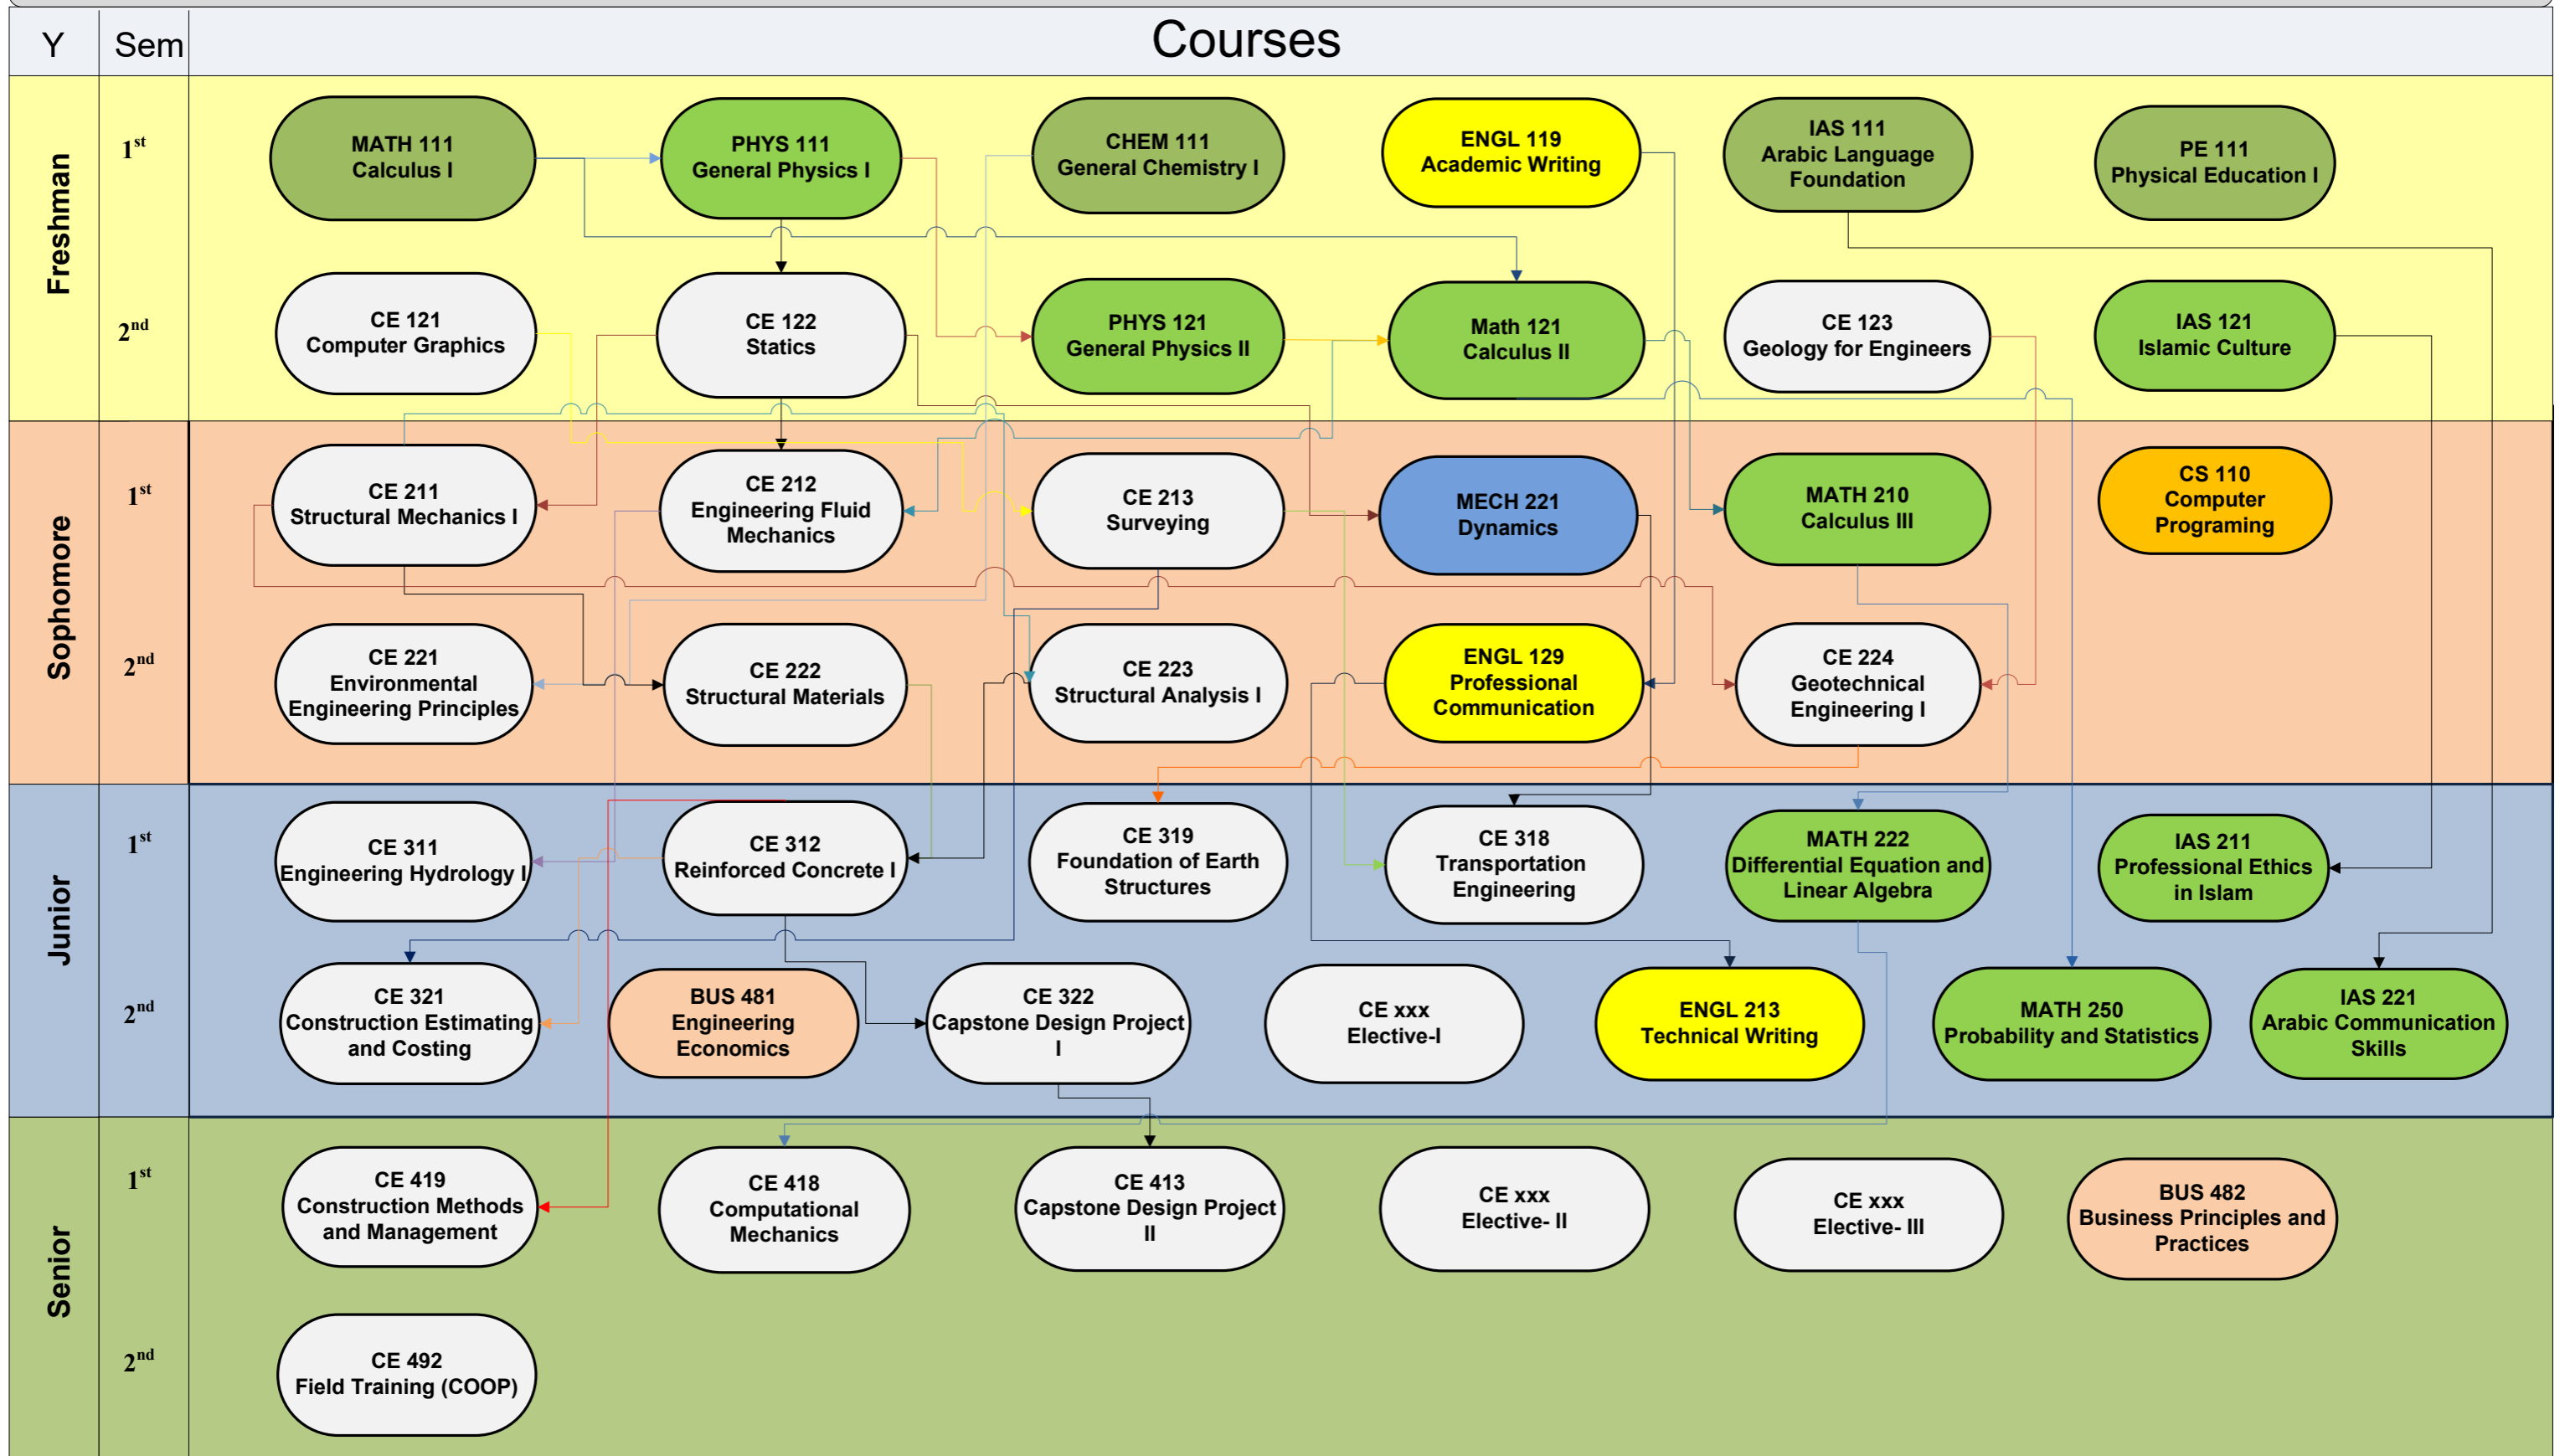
| Y | Sem | Courses |
|---|---|---|
| Freshman | 1st | MATH 111 Calculus I; PHYS 111 General Physics I; CHEM 111 General Chemistry I; ENGL 119 Academic Writing; IAS 111 Arabic Language Foundation; PE 111 Physical Education I |
| | 2nd | CE 121 Computer Graphics; CE 122 Statics; PHYS 121 General Physics II; Math 121 Calculus II; CE 123 Geology for Engineers; IAS 121 Islamic Culture |
| Sophomore | 1st | CE 211 Structural Mechanics I; CE 212 Engineering Fluid Mechanics; CE 213 Surveying; MECH 221 Dynamics; MATH 210 Calculus III; CS 110 Computer Programing |
| | 2nd | CE 221 Environmental Engineering Principles; CE 222 Structural Materials; CE 223 Structural Analysis I; ENGL 129 Professional Communication; CE 224 Geotechnical Engineering I |
| Junior | 1st | CE 311 Engineering Hydrology I; CE 312 Reinforced Concrete I; CE 319 Foundation of Earth Structures; CE 318 Transportation Engineering; MATH 222 Differential Equation and Linear Algebra; IAS 211 Professional Ethics in Islam |
| | 2nd | CE 321 Construction Estimating and Costing; BUS 481 Engineering Economics; CE 322 Capstone Design Project I; CE xxx Elective-I; ENGL 213 Technical Writing; MATH 250 Probability and Statistics; IAS 221 Arabic Communication Skills |
| Senior | 1st | CE 419 Construction Methods and Management; CE 418 Computational Mechanics; CE 413 Capstone Design Project II; CE xxx Elective- II; CE xxx Elective- III; BUS 482 Business Principles and Practices |
| | 2nd | CE 492 Field Training (COOP) |